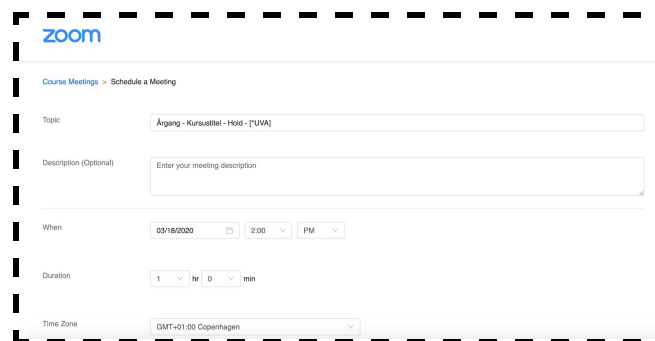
zoom

Course Meetings > Schedule a Meeting

Topic
Årgang - Kursustitel - Hold - [*UVA]

Description (Optional)
Enter your meeting description

When
03/18/2020
2:00
PM

Duration
1
hr
0
min

Time Zone
GMT+01:00 Copenhagen